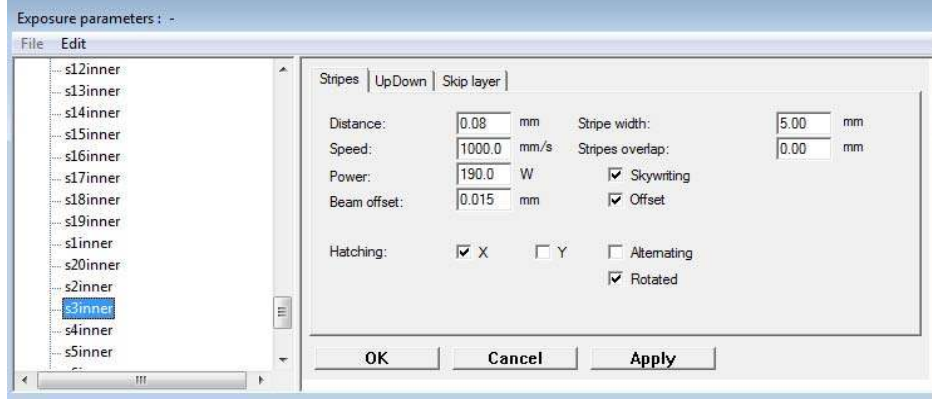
Exposure parameters : -

File Edit

s12inner
s13inner
s14inner
s15inner
s16inner
s17inner
s18inner
s19inner
s1inner
s20inner
s2inner
s3inner
s4inner
s5inner

Stripes | UpDown | Skip layer

Distance: 0.08 mm
Speed: 1000.0 mm/s
Power: 190.0 W
Beam offset: 0.015 mm

Stripe width: 5.00 mm
Stripes overlap: 0.00 mm
Skywriting
Offset

Hatching: X Y
Alternating
Rotated

OK Cancel Apply